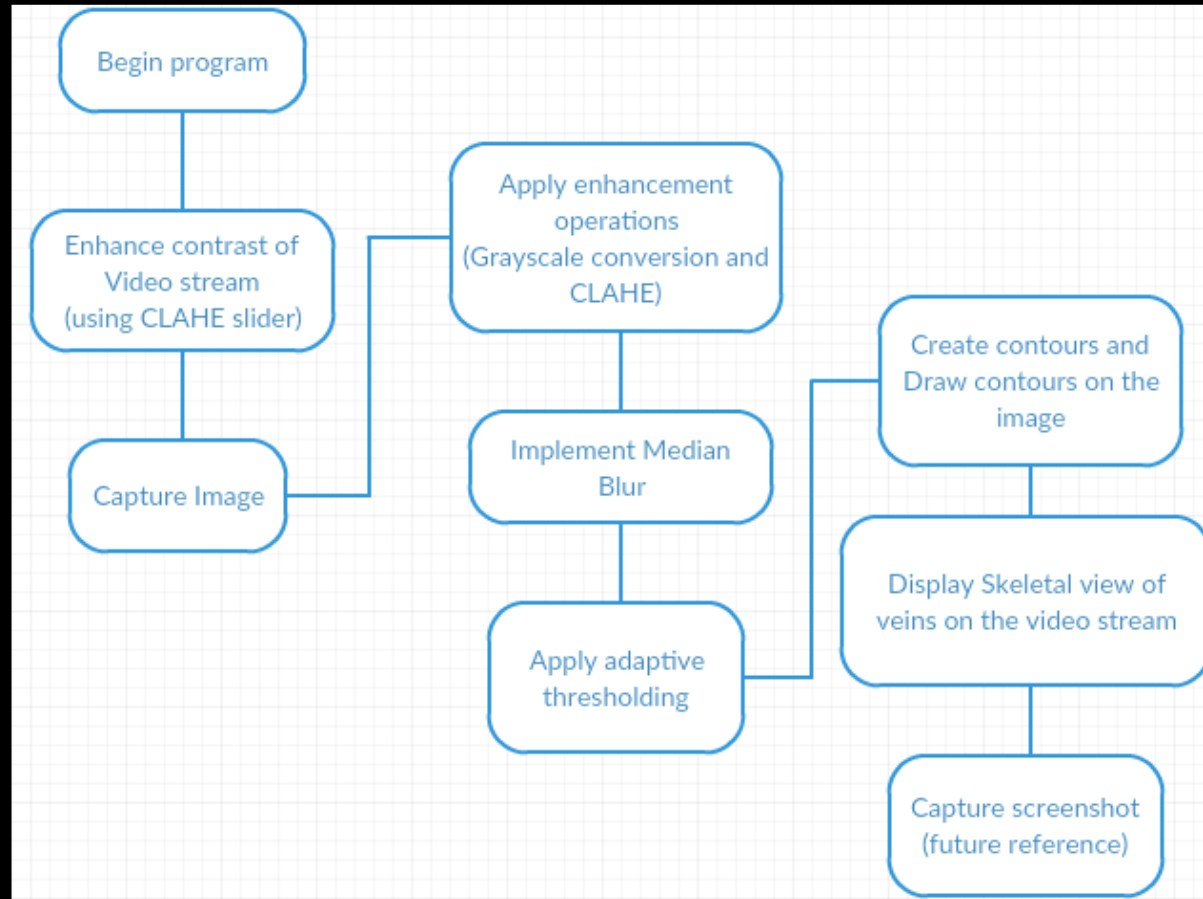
Begin program

Enhance contrast of Video stream (using CLAHE slider)

Capture Image

Apply enhancement operations (Grayscale conversion and CLAHE)

Implement Median Blur

Apply adaptive thresholding

Create contours and Draw contours on the image

Display Skeletal view of veins on the video stream

Capture screenshot (future reference)